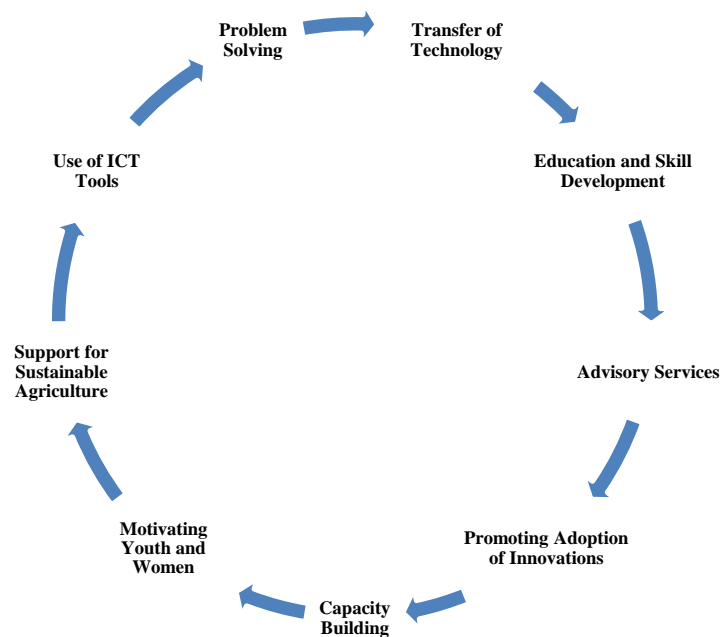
Problem Solving

Transfer of Technology

Education and Skill Development

Advisory Services

Promoting Adoption of Innovations

Capacity Building

Motivating Youth and Women

Support for Sustainable Agriculture

Use of ICT Tools